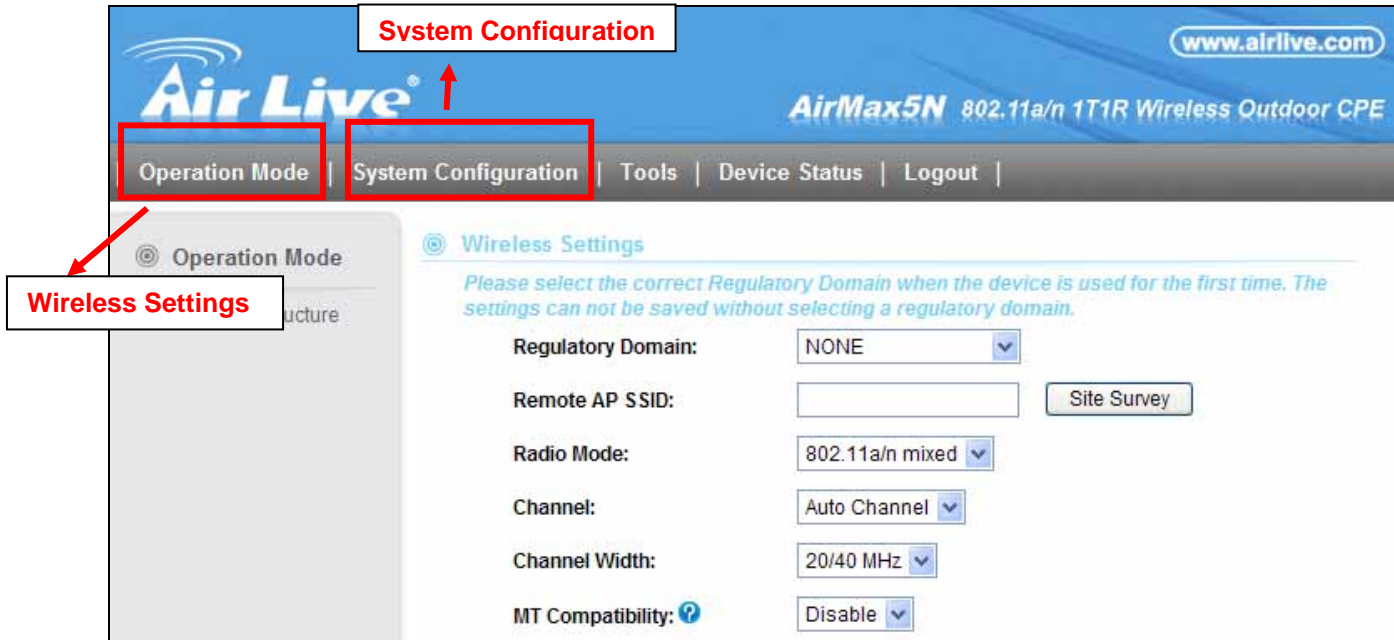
System Configuration

Air Live

www.airlive.com

AirMax5N 802.11a/n 1T1R Wireless Outdoor CPE

Operation Mode | System Configuration | Tools | Device Status | Logout |

Operation Mode

Wireless Settings

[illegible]ucture

Wireless Settings

Please select the correct Regulatory Domain when the device is used for the first time. The settings can not be saved without selecting a regulatory domain.

Regulatory Domain: NONE

Remote AP SSID: Site Survey

Radio Mode: 802.11a/n mixed

Channel: Auto Channel

Channel Width: 20/40 MHz

MT Compatibility: Disable